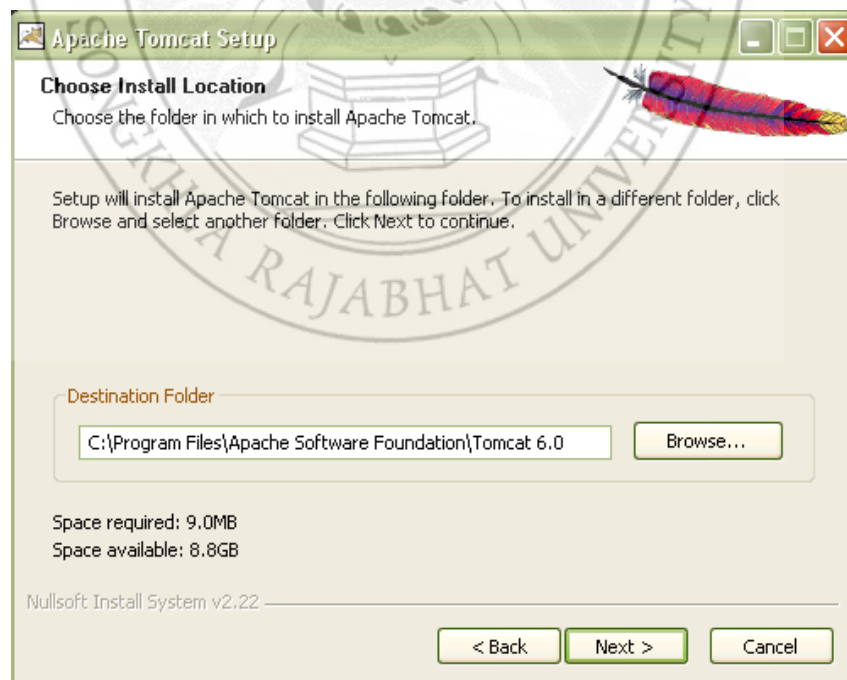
Apache Tomcat Setup

Choose Install Location
Choose the folder in which to install Apache Tomcat.

Setup will install Apache Tomcat in the following folder. To install in a different folder, click Browse and select another folder. Click Next to continue.

RAJABHAT UNIVERSITY

Destination Folder
C:\Program Files\Apache Software Foundation\Tomcat 6.0
Browse...

Space required: 9.0MB
Space available: 8.8GB

Nullsoft Install System v2.22

< Back
Next >
Cancel